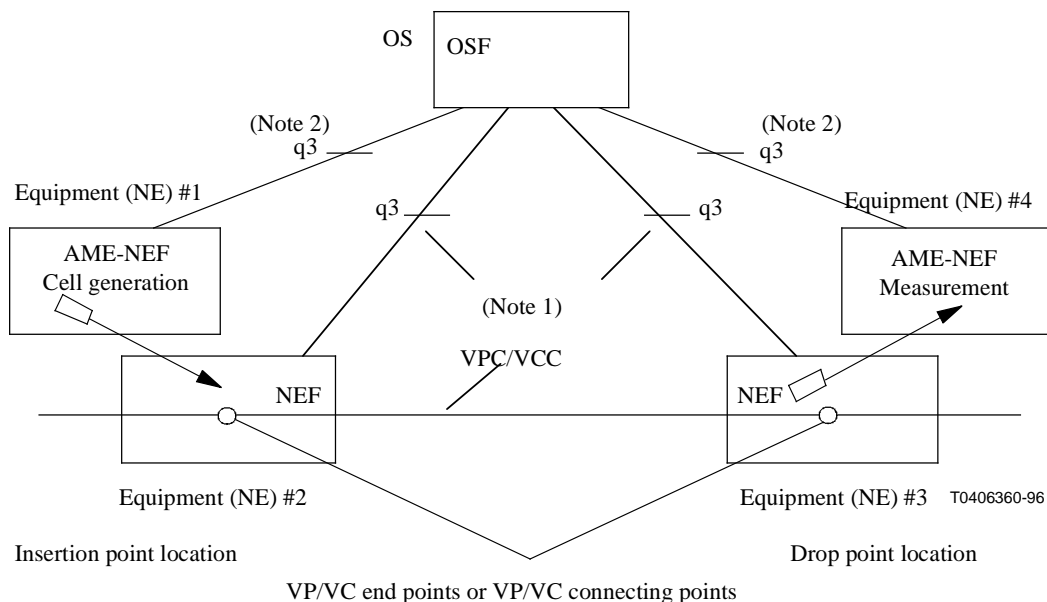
OS

OSF

(Note 2)
q3

(Note 2)
q3

Equipment (NE) #1

q3

q3

Equipment (NE) #4

AME-NEF
Cell generation

AME-NEF
Measurement

(Note 1)

VPC/VCC

NEF

NEF

Equipment (NE) #2

Equipment (NE) #3

T0406360-96

Insertion point location

Drop point location

VP/VC end points or VP/VC connecting points